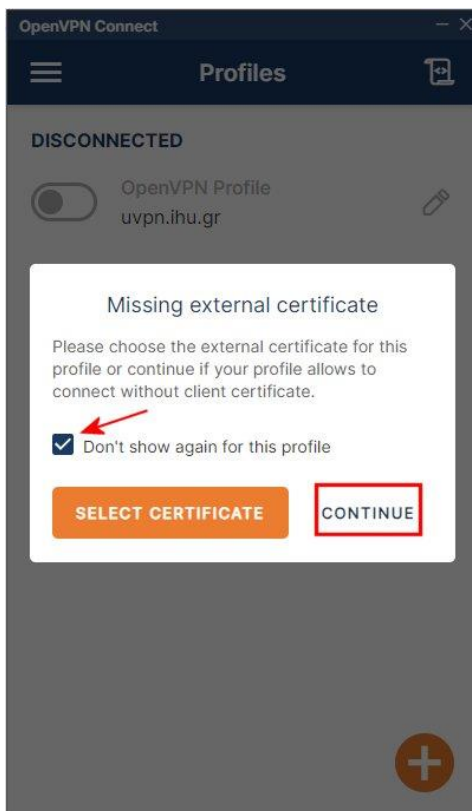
OpenVPN Connect

Profiles

DISCONNECTED

OpenVPN Profile
uvpn.ihu.gr

Missing external certificate

Please choose the external certificate for this profile or continue if your profile allows to connect without client certificate.

Don't show again for this profile

SELECT CERTIFICATE

CONTINUE